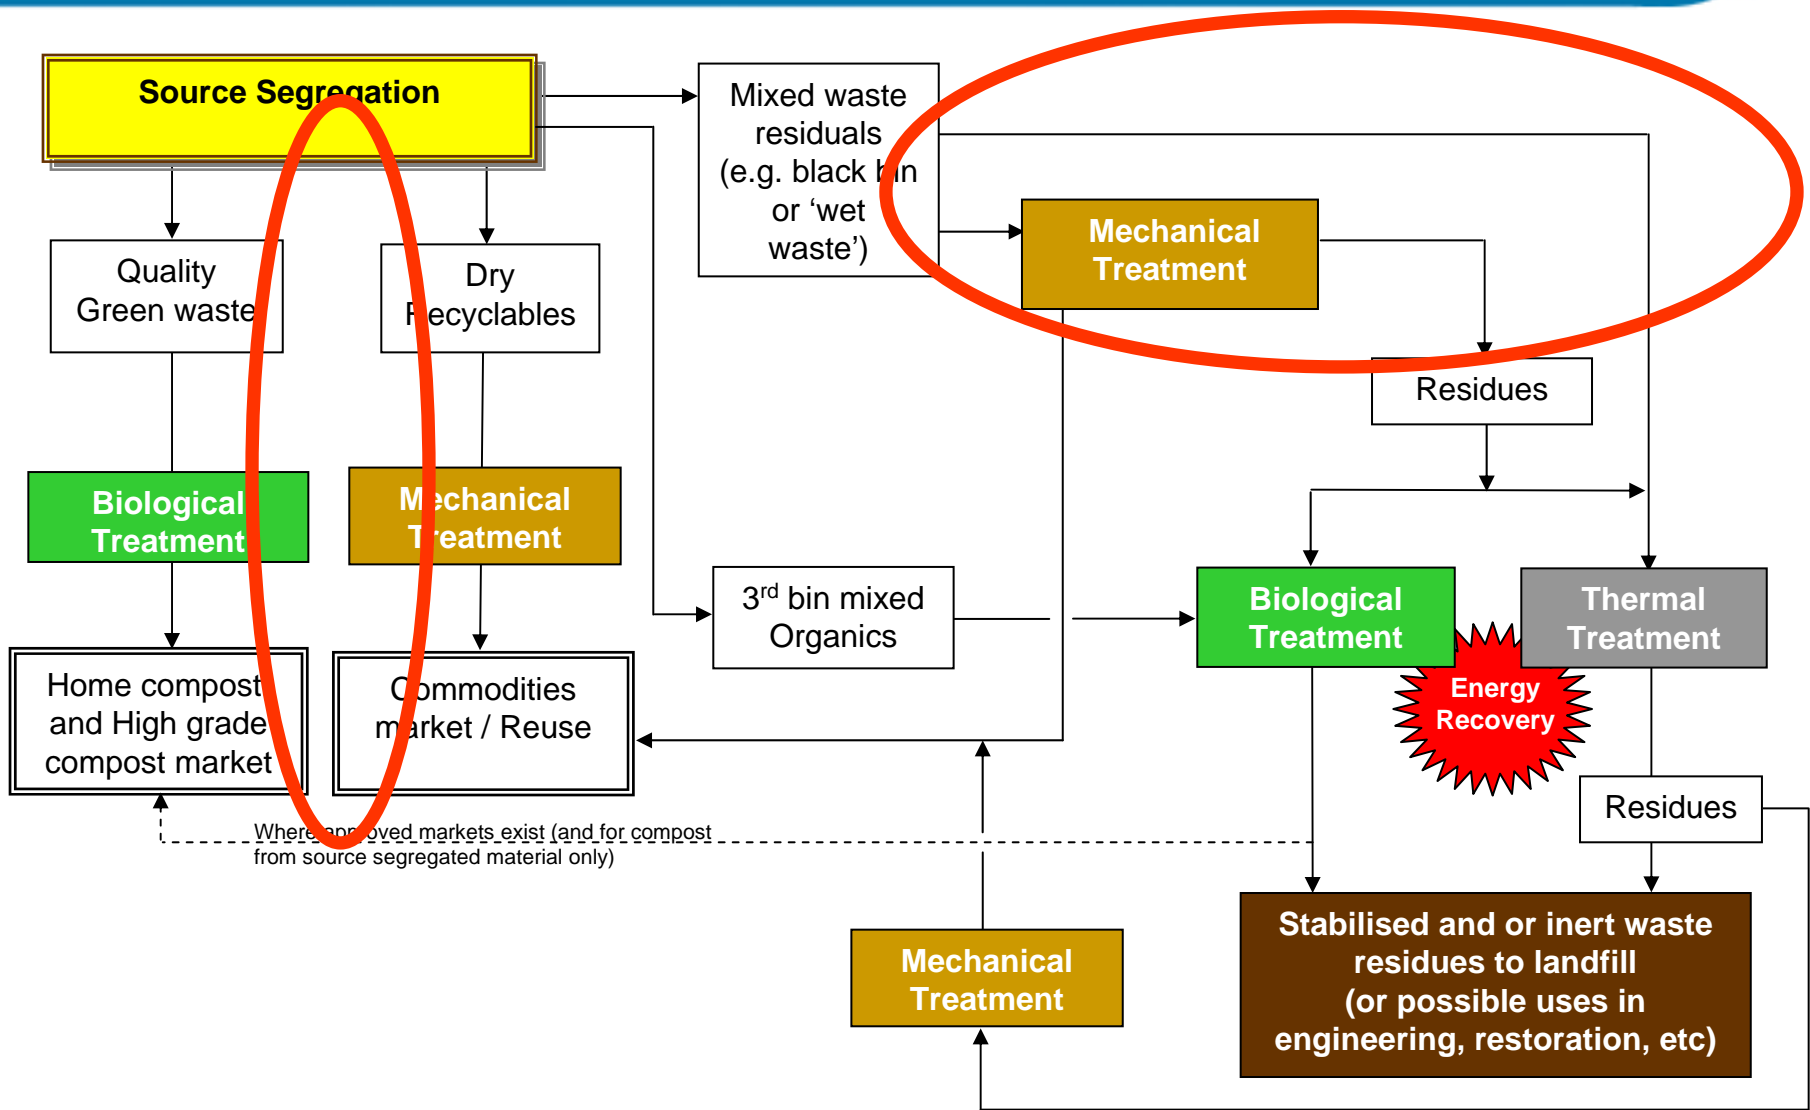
Source Segregation

Mixed waste residuals (e.g. black bin or 'wet waste')

Mechanical Treatment

Quality Green waste

Dry Recyclables

Residues

Biological Treatment

Mechanical Treatment

3$^{rd}$ bin mixed Organics

Biological Treatment

Thermal Treatment

Energy Recovery

Home compost and High grade compost market

Commodities market / Reuse

Residues

Where approved markets exist (and for compost from source segregated material only)

Mechanical Treatment

Stabilised and or inert waste residues to landfill (or possible uses in engineering, restoration, etc)